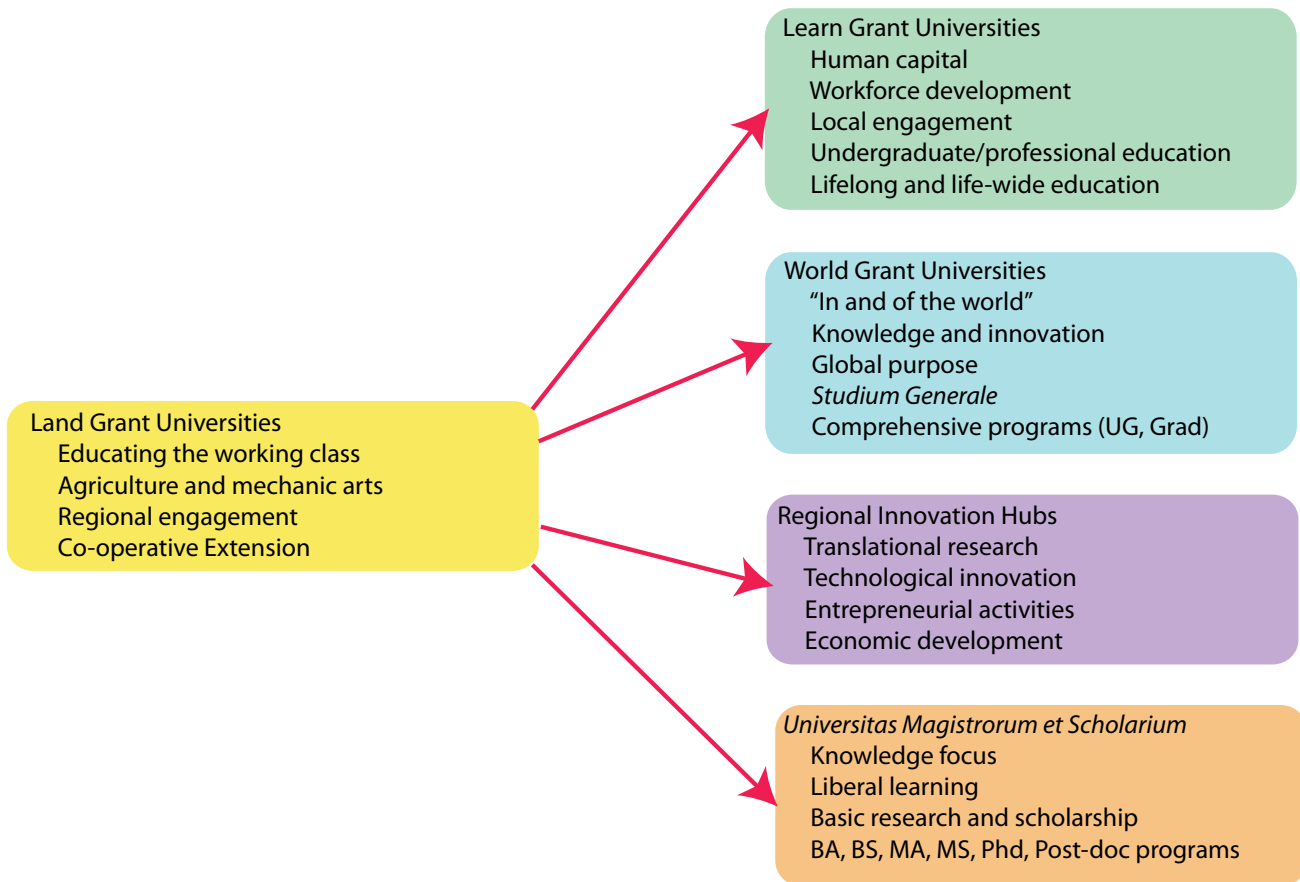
Land Grant Universities
Educating the working class
Agriculture and mechanic arts
Regional engagement
Co-operative Extension

Learn Grant Universities
Human capital
Workforce development
Local engagement
Undergraduate/professional education
Lifelong and life-wide education

World Grant Universities
"In and of the world"
Knowledge and innovation
Global purpose
Studium Generale
Comprehensive programs (UG, Grad)

Regional Innovation Hubs
Translational research
Technological innovation
Entrepreneurial activities
Economic development

Universitas Magistrorum et Scholarium
Knowledge focus
Liberal learning
Basic research and scholarship
BA, BS, MA, MS, Phd, Post-doc programs